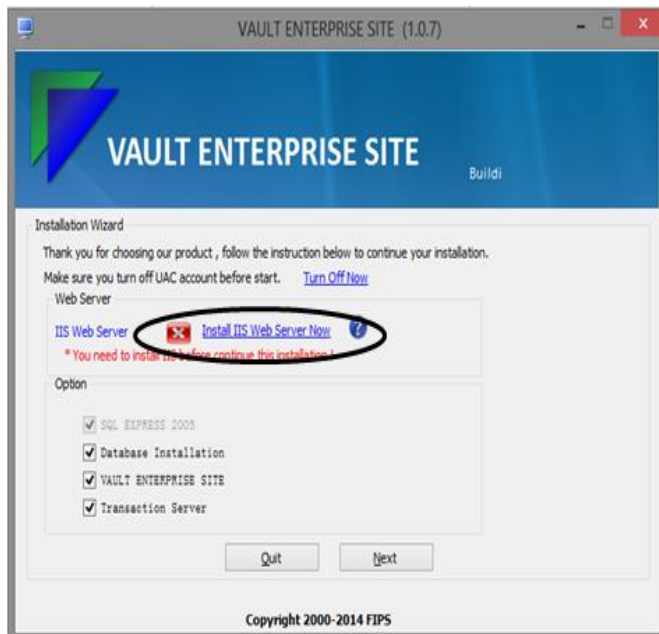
VAULT ENTERPRISE SITE (1.0.7)

VAULT ENTERPRISE SITE

Buildi

Installation Wizard

Thank you for choosing our product , follow the instruction below to continue your installation.

Make sure you turn off UAC account before start. Turn Off Now

Web Server

IIS Web Server Install IIS Web Server Now ?

* You need to instal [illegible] before continue this installation !

Option

SQL EXPRESS 2005

Database Installation

VAULT ENTERPRISE SITE

Transaction Server

Quit

Next

Copyright 2000-2014 FIPS